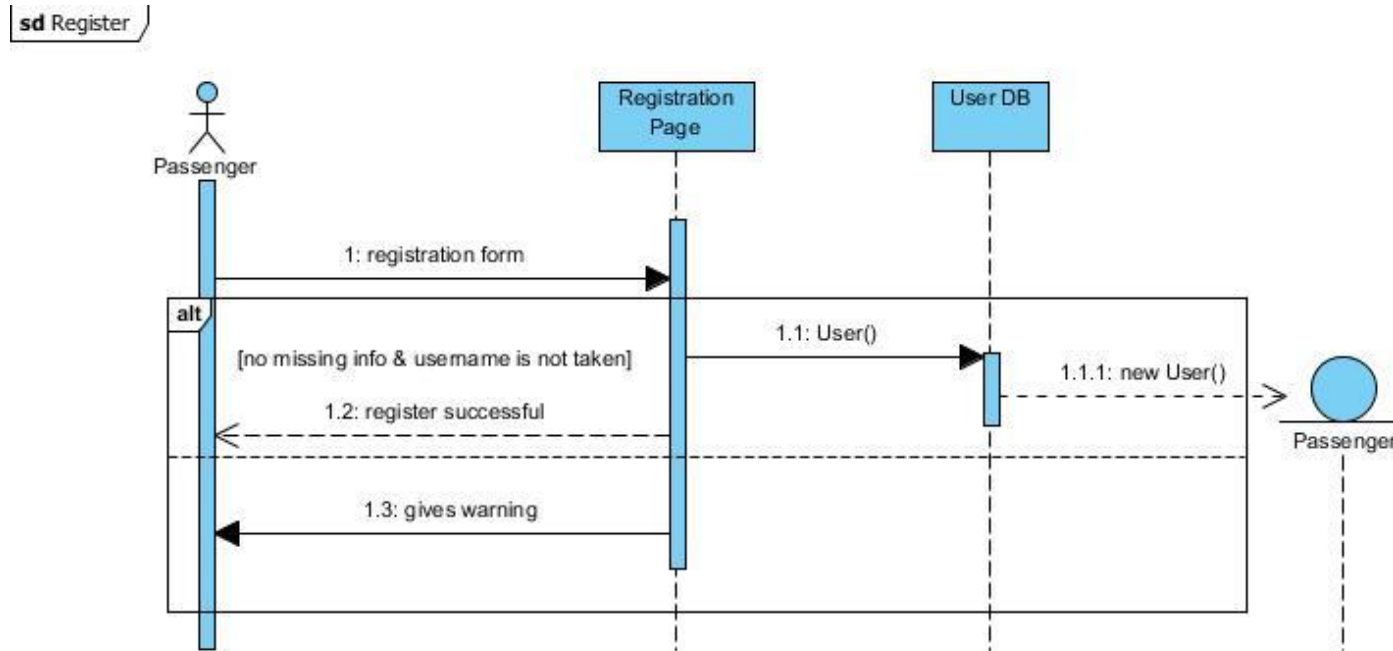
sd Register

Passenger

Registration Page

User DB

1: registration form

alt

1.1: User()

[no missing info & username is not taken]

1.1.1: new User()

1.2: register successful

Passenger

1.3: gives warning